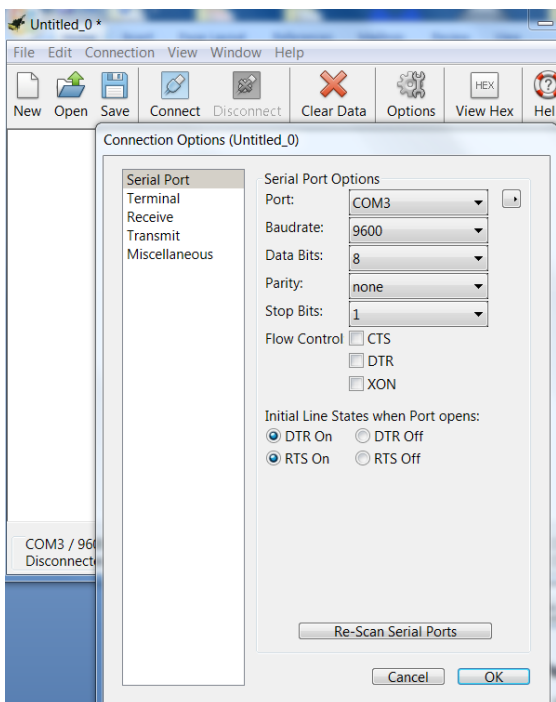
Untitled_0 *

File Edit Connection View Window Help

New Open Save Connect Disconnect Clear Data Options HEX View Hex Hel

Connection Options (Untitled_0)

Serial Port
Terminal
Receive
Transmit
Miscellaneous

Serial Port Options
Port: COM3
Baudrate: 9600
Data Bits: 8
Parity: none
Stop Bits: 1
Flow Control CTS
DTR
XON

Initial Line States when Port opens:
DTR On DTR Off
RTS On RTS Off

Re-Scan Serial Ports

Cancel OK

COM3 / 96
Disconnect